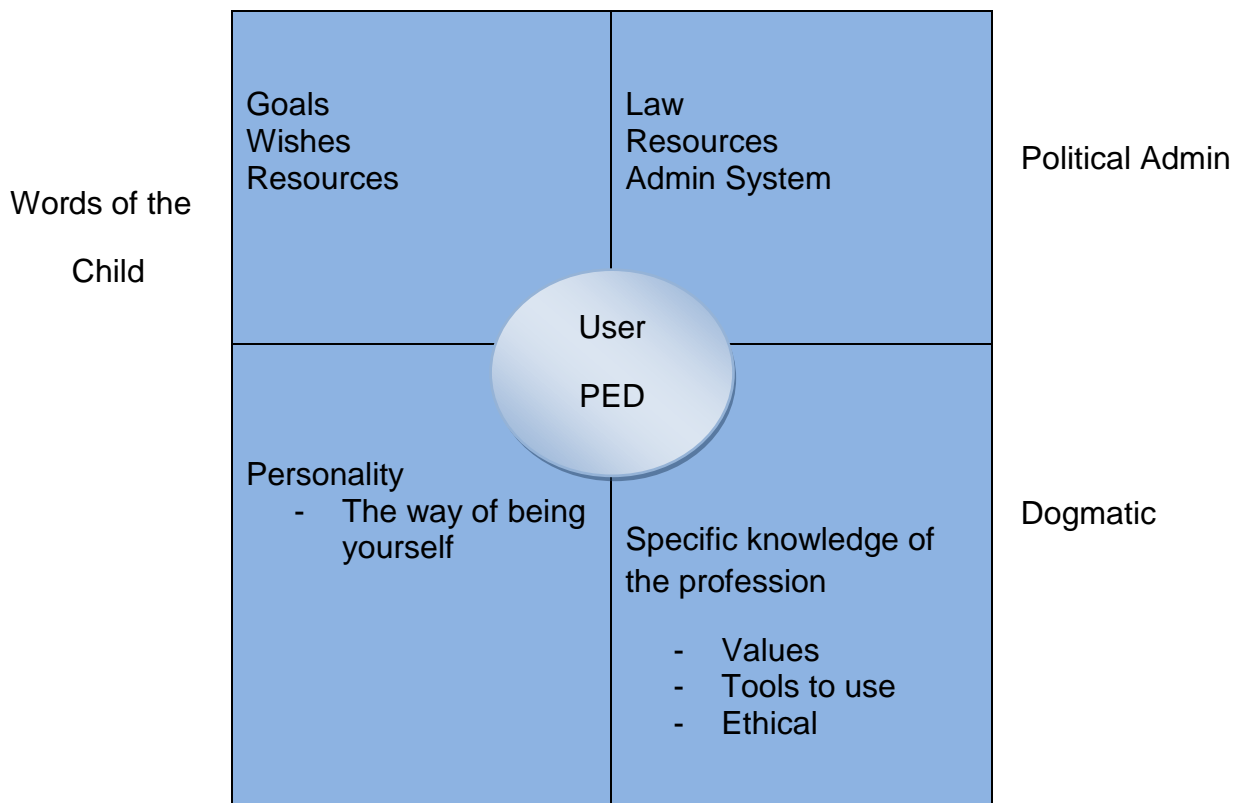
Words of the
Child

Goals
Wishes
Resources

Law
Resources
Admin System

Political Admin

User
PED

Personality
- The way of being yourself

Specific knowledge of the profession
- Values
- Tools to use
- Ethical

Dogmatic